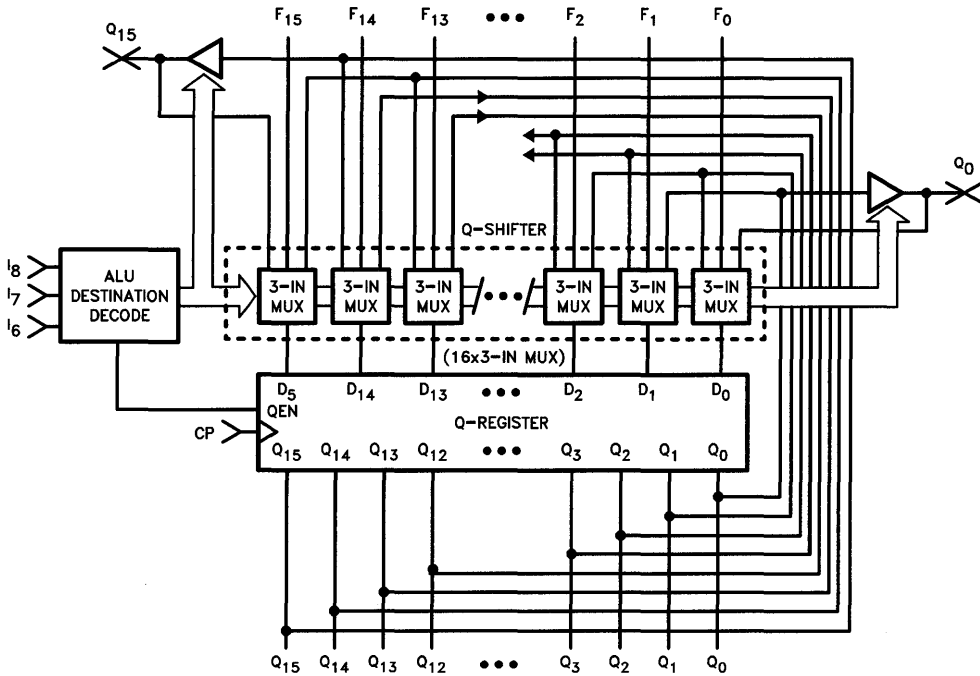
$Q_{15}$

$F_{15}$ $F_{14}$ $F_{13}$ ••• $F_2$ $F_1$ $F_0$

$Q_0$

Q–SHIFTER

$I_8$
$I_7$
$I_6$

ALU DESTINATION DECODE

3–IN MUX
3–IN MUX
3–IN MUX
•••
3–IN MUX
3–IN MUX
3–IN MUX

(16x3–IN MUX)

$D_5$ $D_{14}$ $D_{13}$ ••• $D_2$ $D_1$ $D_0$

QEN

Q–REGISTER

CP

$Q_{15}$ $Q_{14}$ $Q_{13}$ $Q_{12}$ ••• $Q_3$ $Q_2$ $Q_1$ $Q_0$

$Q_{15}$ $Q_{14}$ $Q_{13}$ $Q_{12}$ ••• $Q_3$ $Q_2$ $Q_1$ $Q_0$